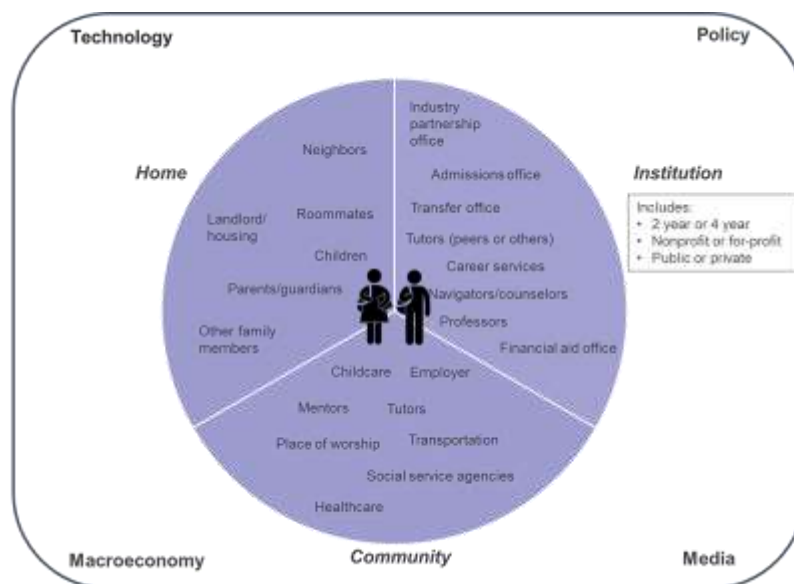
Technology

Policy

Home

Neighbors

Landlord/ housing

Roommates

Children

Parents/guardians

Other family members

Institution

Industry partnership office

Admissions office

Transfer office

Tutors (peers or others)

Career services

Navigators/counselors

Professors

Financial aid office

Includes:
• 2 year or 4 year
• Nonprofit or for-profit
• Public or private

Childcare

Employer

Mentors

Tutors

Place of worship

Transportation

Social service agencies

Healthcare

Macroeconomy

Community

Media